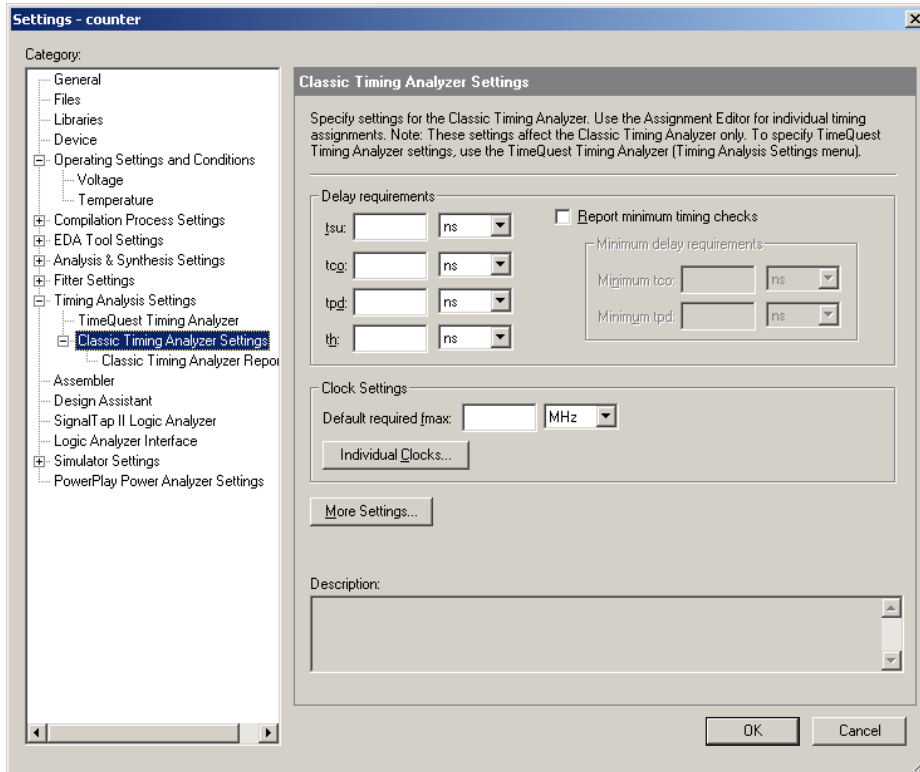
Settings - counter

Category:

General
Files
Libraries
Device
Operating Settings and Conditions
Voltage
Temperature
Compilation Process Settings
EDA Tool Settings
Analysis & Synthesis Settings
Fitter Settings
Timing Analysis Settings
TimeQuest Timing Analyzer
Classic Timing Analyzer Settings
Classic Timing Analyzer Repor
Assembler
Design Assistant
SignalTap II Logic Analyzer
Logic Analyzer Interface
Simulator Settings
PowerPlay Power Analyzer Settings

Classic Timing Analyzer Settings

Specify settings for the Classic Timing Analyzer. Use the Assignment Editor for individual timing assignments. Note: These settings affect the Classic Timing Analyzer only. To specify TimeQuest Timing Analyzer settings, use the TimeQuest Timing Analyzer (Timing Analysis Settings menu).

Delay requirements

tsu: ns

tco: ns

tpd: ns

th: ns

Report minimum timing checks

Minimum delay requirements

Minimum tco: ns

Minimum tpd: ns

Clock Settings

Default required fmax: MHz

Individual Clocks...

More Settings...

Description:

OK

Cancel